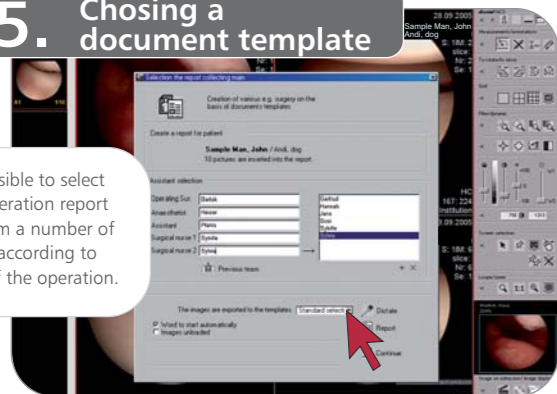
5. Chosing a document template

sible to select
eration report
m a number of
according to
f the operation.

28.09.2005
Sample Man, John
Andi, dog

Selection the report collecting main

Creation of various e.g. surgery on the basis of documents templates.

Create a report for patient

Sample Man, John / Andi, dog
10 pictures are inserted into the report.

Assistant selection

Operating Sur. Barlak
Anaesthetist Heiser
Assistant Pfanis
Surgical nurse 1 Sybille
Surgical nurse 2 Sylvia

Gerhall
Hannah
Jens
Sven
Sybille
Sylvia

Previous team

The images are exported to the templates: Standard selecti
Dictate
Word to start automatically
Images unloaded
Report
Continue

Se: 1
Se: 1
Nr: 5
Se: 1
28.09.2005
HC
167: 224
Institution
28.09.2005
Se: 1
Nr: 6
Se: 1
Se: 1
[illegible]
1:1